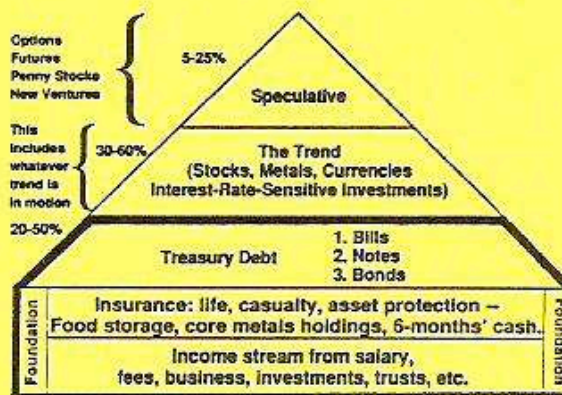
Options
Futures
Penny Stocks
New Ventures

5-25%

Speculative

This includes whatever trend is in motion

30-60%

The Trend
(Stocks, Metals, Currencies
Interest-Rate-Sensitive Investments)

20-50%

Treasury Debt

1. Bills
2. Notes
3. Bonds

Foundation

Insurance: life, casualty, asset protection –
Food storage, core metals holdings, 6-months' cash.

Income stream from salary,
fees, business, investments, trusts, etc.

Foundation